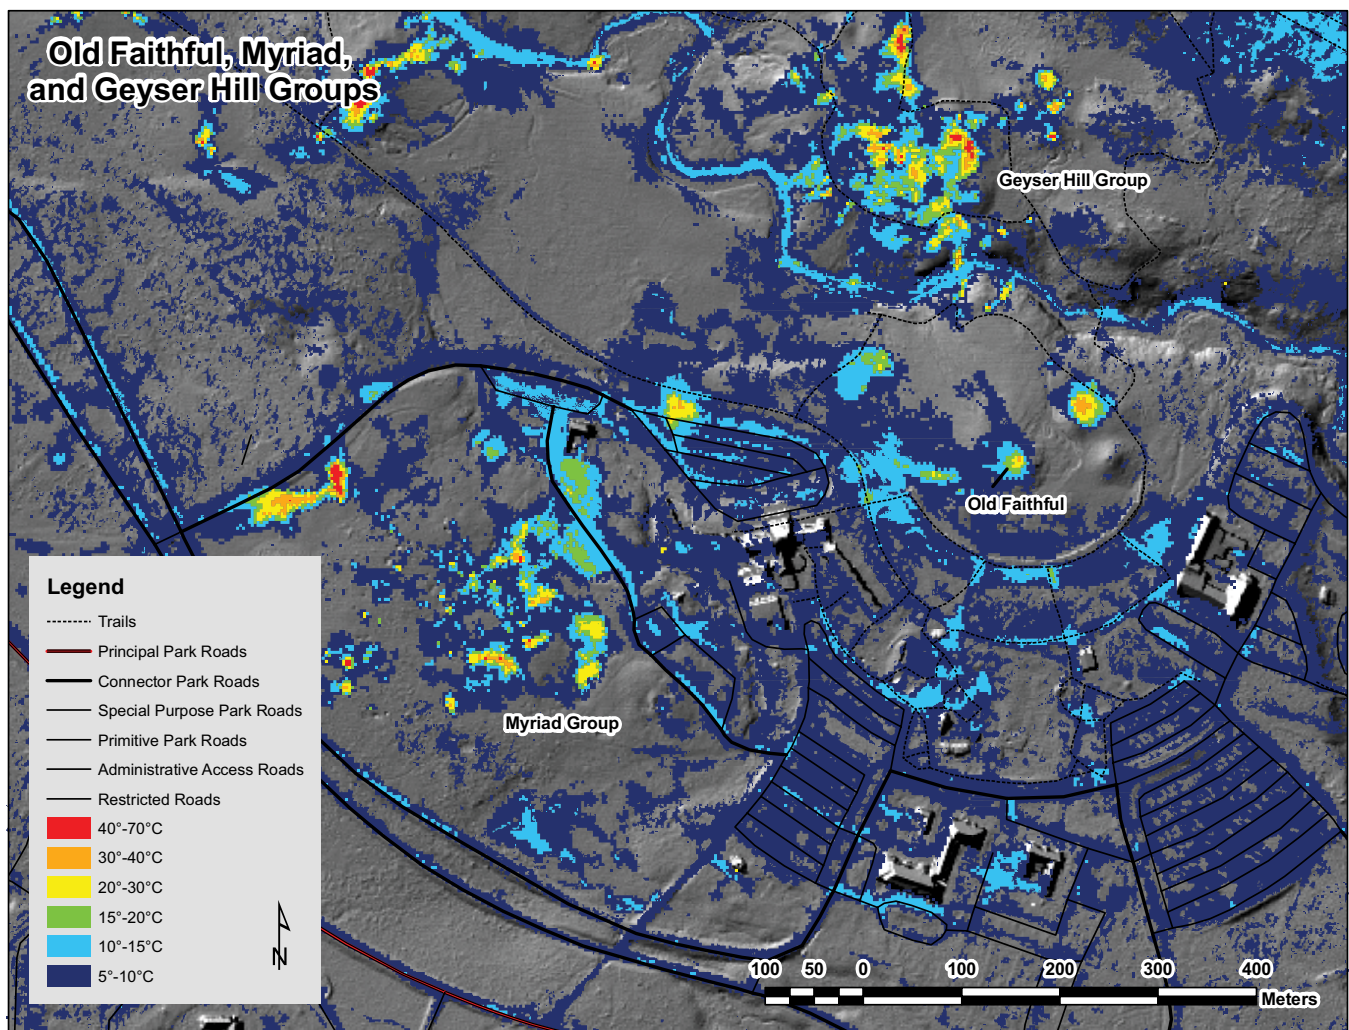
Old Faithful, Myriad, and Geyser Hill Groups

Geyser Hill Group

Old Faithful

Myriad Group

Legend
Trails
Principal Park Roads
Connector Park Roads
Special Purpose Park Roads
Primitive Park Roads
Administrative Access Roads
Restricted Roads
40°-70°C
30°-40°C
20°-30°C
15°-20°C
10°-15°C
5°-10°C

N

100 50 0 100 200 300 400
Meters